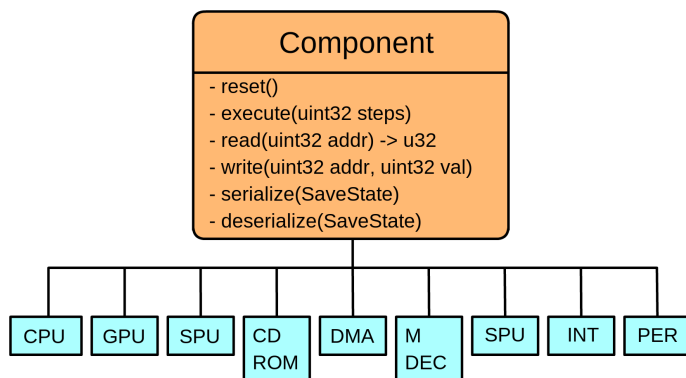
Component

- reset()
- execute(uint32 steps)
- read(uint32 addr) -> u32
- write(uint32 addr, uint32 val)
- serialize(SaveState)
- deserialize(SaveState)

CPU

GPU

SPU

CD ROM

DMA

M DEC

SPU

INT

PER